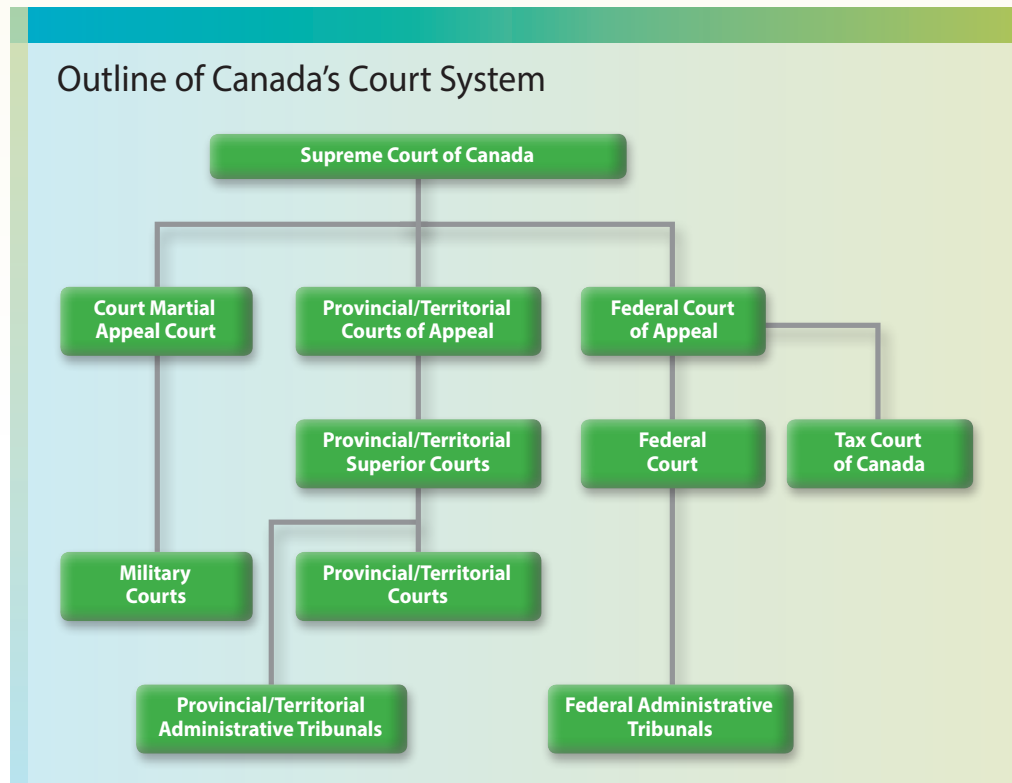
Outline of Canada’s Court System

Supreme Court of Canada

Court Martial Appeal Court

Provincial/Territorial Courts of Appeal

Federal Court of Appeal

Provincial/Territorial Superior Courts

Federal Court

Tax Court of Canada

Military Courts

Provincial/Territorial Courts

Provincial/Territorial Administrative Tribunals

Federal Administrative Tribunals